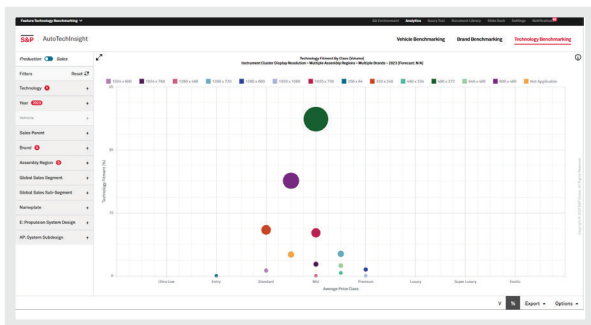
Feature Technology Benchmarking

QA Environment Analytics Survey Tool Document Library Data Deck Settings Notifications

S&P AutoTechInsight

Vehicle Benchmarking Brand Benchmarking Technology Benchmarking

Production Sales

Filters Reset

Technology

Year

Vehicle

Sales Parent

Brand

Assembly Region

Global Sales Segment

Global Sales Sub-Segment

Nameplate

E: Propulsion System Design

HP: System Subdesign

Technology Fitment By Class (Volume)
Instrument Cluster Display Resolution • Multiple Assembly Regions • Multiple Brands • 2023 (Forecast: N/A)

1024 x 600 1920 x 720 1280 x 480 1280 x 720 1280 x 800 1440 x 540 1920 x 720 720 x 480 800 x 480 800 x 400 480 x 272 640 x 480 800 x 480 Not Applicable

Technology Fitment (%)

40

30

20

10

0

Ultra Low Entry Standard Mid Premium Luxury Super Luxury Exotic

Average Price Class

Copyright © 2023 S&P Global. All Rights Reserved.

%

Export

Options